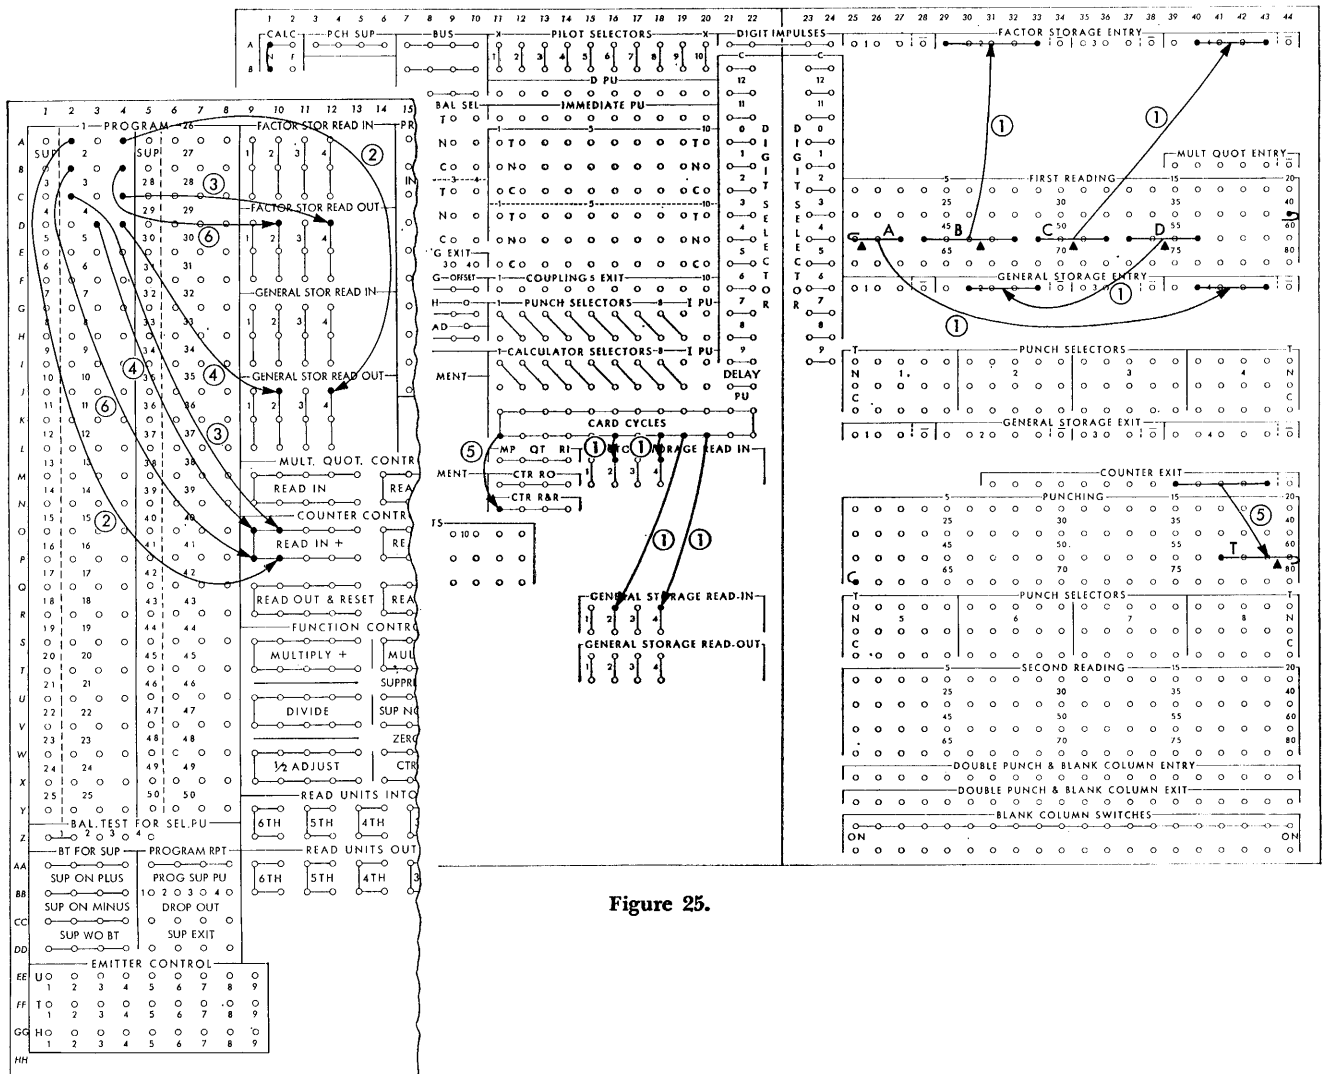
1 2 3 4 5 6 7 8 9 10 11 12 13 14 15 16 17 18 19 20 21 22 23 24 25 26 27 28 29 30 31 32 33 34 35 36 37 38 39 40 41 42 43 44

CALC PCH SUP BUS PILOT SELECTORS DIGIT IMPULSES FACTOR STORAGE ENTRY

A B N

1 2 3 4 5 6 7 8 9 10

D PU

BAL SEL IMMEDIATE PU

DIGIT SELECTOR

DIGIT SELECTOR

12 11 0 1 2 3 4 5 6 7 8 9

G EXIT G-OFFSET COUPLINGS EXIT

PUNCH SELECTORS I PU

CALCULATOR SELECTORS I PU

DELAY PU

MENT

CARD CYCLES

MP QT RI STORAGE READ IN

CTR RO

CTR R&R

GENERAL STORAGE READ-IN

1 2 3 4

GENERAL STORAGE READ-OUT

1 2 3 4

1 2 3 4 5 6 7 8 9 10 11 12 13 14 15

A B C D E F G H I J K L M N O P Q R S T U V W X Y Z AA BB CC DD EE FF GG HH

PROGRAM 26

SUP 2 3 4 5 ... 25

SUP 27 28 29 30 31 32 33 34 35 36 37 38 39 40 41 42 43 44 45 46 47 48 49 50

FACTOR STOR READ IN

1 2 3 4

FACTOR STOR READ OUT

1 2 3 4

GENERAL STOR READ IN

1 2 3 4

GENERAL STOR READ OUT

1 2 3 4

MULT, QUOT, CONTR

READ IN

COUNTER CONTR

READ IN +

READ OUT & RESET

FUNCTION CONTR

MULTIPLY +

SUPPR

DIVIDE

SUP NO

ZERO

½ ADJUST

CTR

READ UNITS INTO

6TH 5TH 4TH

READ UNITS OUT

6TH 5TH 4TH

BAL. TEST FOR SEL.PU

BT FOR SUP

SUP ON PLUS

SUP ON MINUS

SUP WO BT

PROGRAM RPT

PROG SUP PU

DROP OUT

SUP EXIT

EMITTER CONTROL

U 0 1 2 3 4 5 6 7 8 9

T 0 1 2 3 4 5 6 7 8 9

H 0 1 2 3 4 5 6 7 8 9

MULT QUOT ENTRY

FIRST READING

5 15 20 25 35 40 45 50 55 60 65 70 75 80

G A B C D

GENERAL STORAGE ENTRY

PUNCH SELECTORS

T N C 1 2 3 4

GENERAL STORAGE EXIT

COUNTER EXIT

PUNCHING

T

PUNCH SELECTORS

5 6 7 8

SECOND READING

DOUBLE PUNCH & BLANK COLUMN ENTRY

DOUBLE PUNCH & BLANK COLUMN EXIT

BLANK COLUMN SWITCHES

ON ON

① ② ③ ④ ⑤ ⑥

Figure 25.